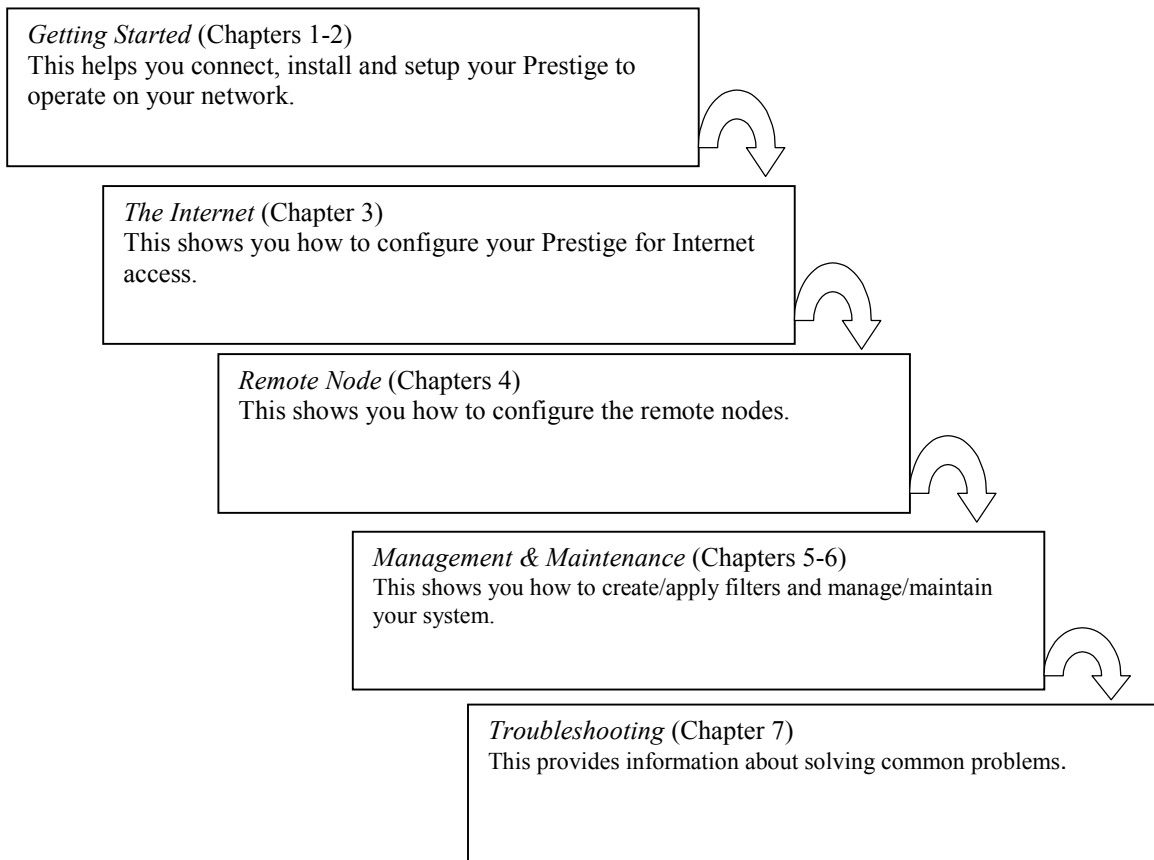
*Getting Started* (Chapters 1-2)
This helps you connect, install and setup your Prestige to operate on your network.

*The Internet* (Chapter 3)
This shows you how to configure your Prestige for Internet access.

*Remote Node* (Chapters 4)
This shows you how to configure the remote nodes.

*Management & Maintenance* (Chapters 5-6)
This shows you how to create/apply filters and manage/maintain your system.

*Troubleshooting* (Chapter 7)
This provides information about solving common problems.